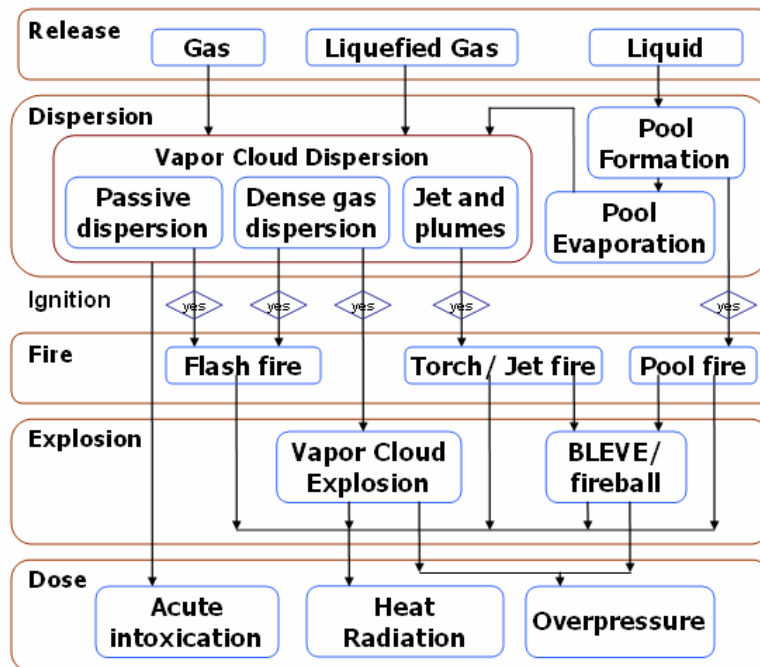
Release
Gas
Liquefied Gas
Liquid

Dispersion
Vapor Cloud Dispersion
Passive dispersion
Dense gas dispersion
Jet and plumes
Pool Formation
Pool Evaporation

Ignition
yes
yes
yes
yes
yes

Fire
Flash fire
Torch / Jet fire
Pool fire

Explosion
Vapor Cloud Explosion
BLEVE/ fireball

Dose
Acute intoxication
Heat Radiation
Overpressure